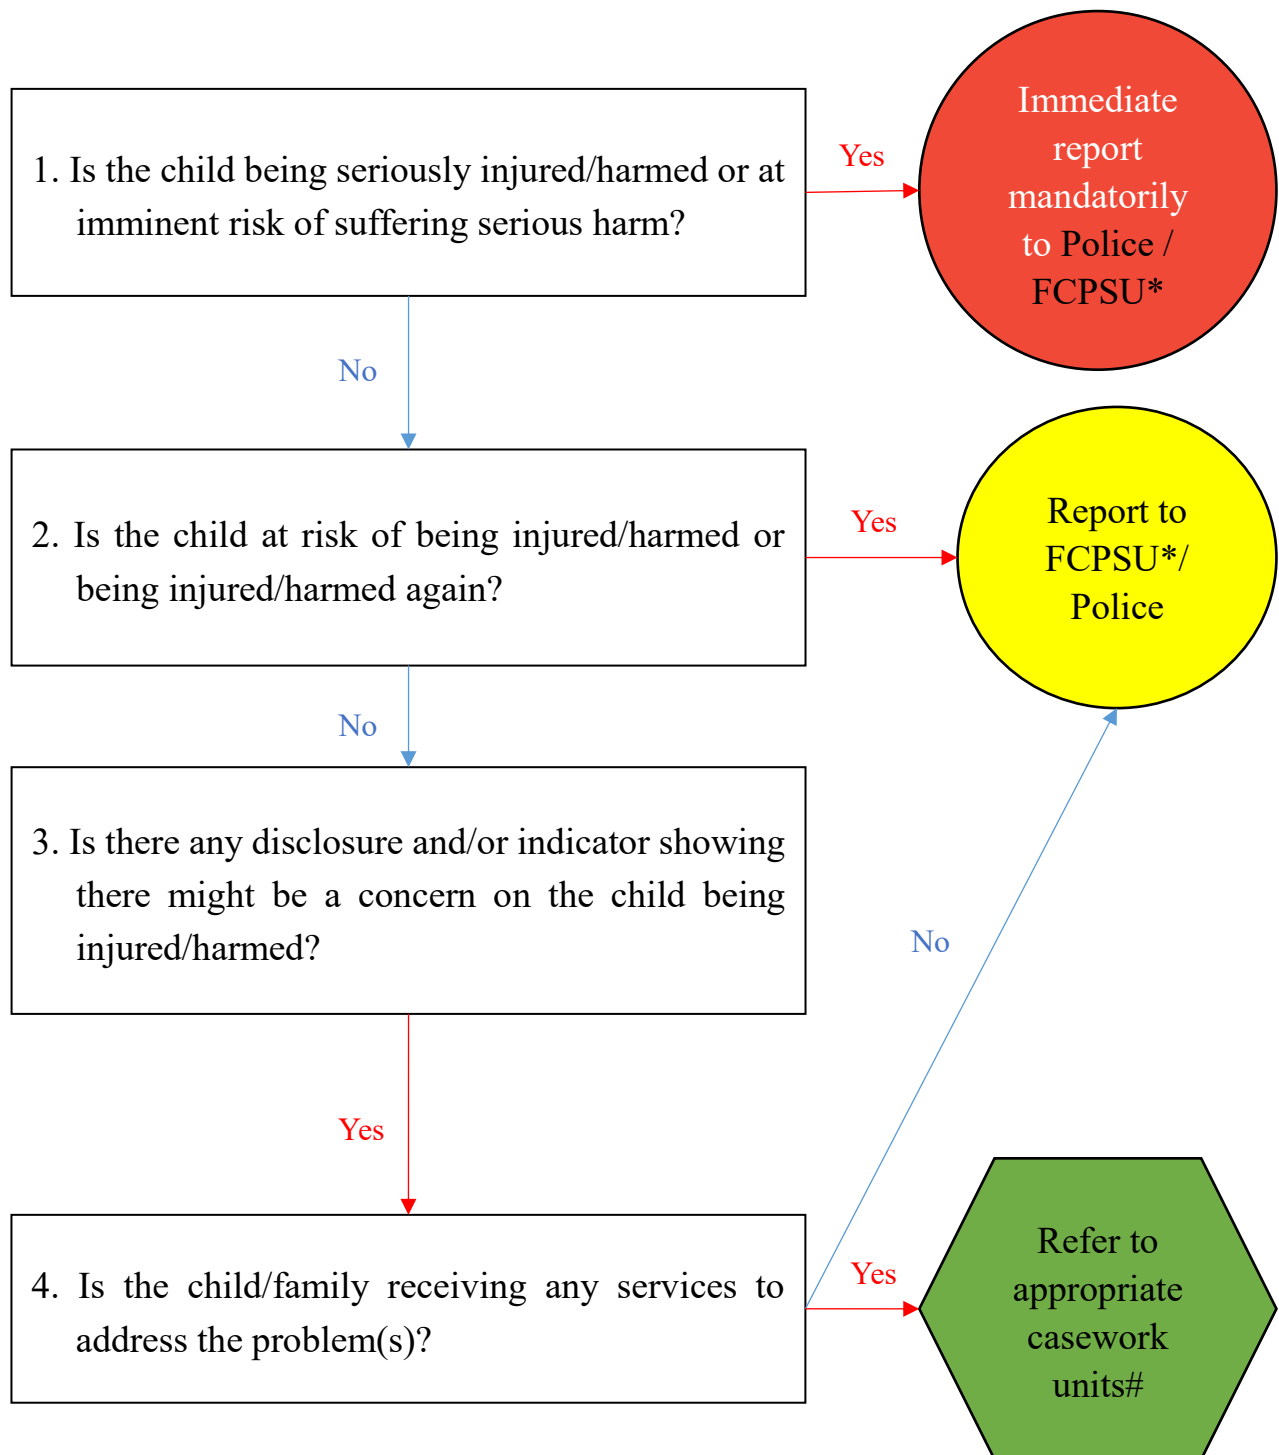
1. Is the child being seriously injured/harmed or at imminent risk of suffering serious harm?

Yes

Immediate report mandatorily to Police / FCPSU*

No

2. Is the child at risk of being injured/harmed or being injured/harmed again?

Yes

Report to FCPSU*/ Police

No

3. Is there any disclosure and/or indicator showing there might be a concern on the child being injured/harmed?

No

Yes

4. Is the child/family receiving any services to address the problem(s)?

Yes

Refer to appropriate casework units#